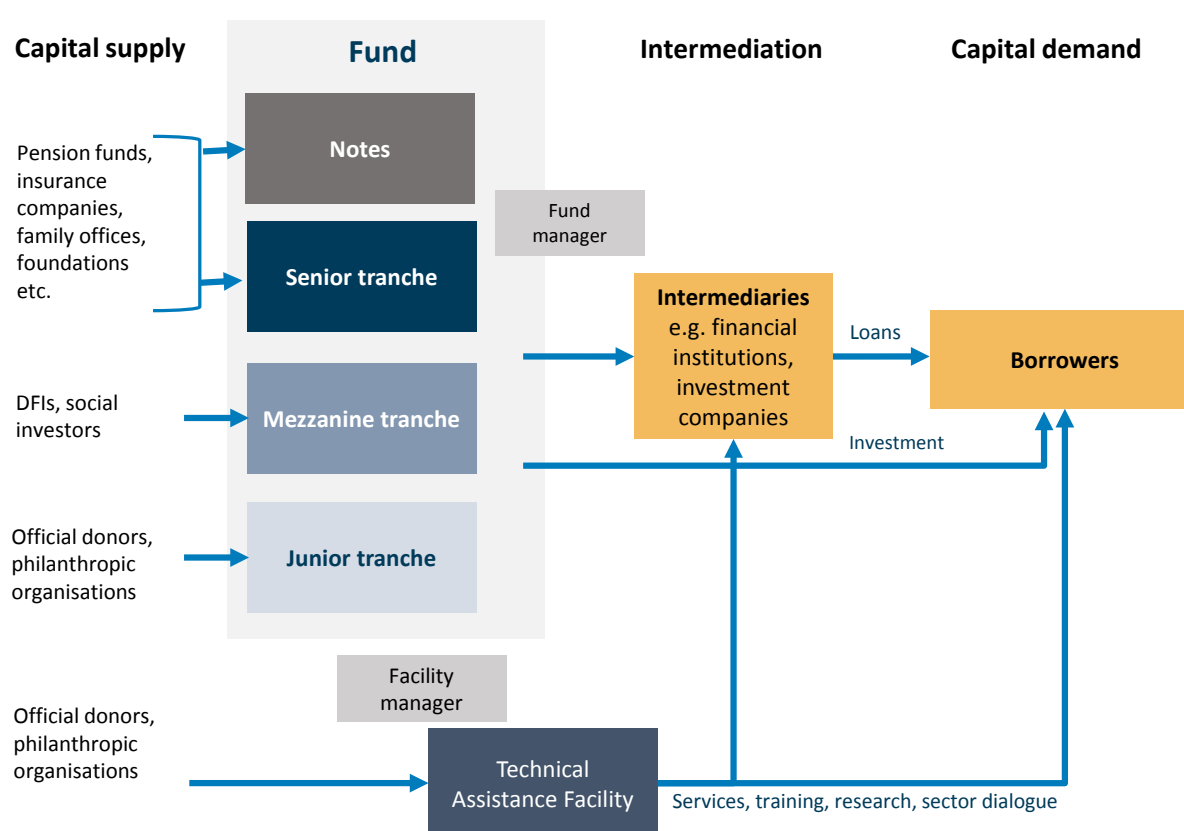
Capital supply

Fund

Intermediation

Capital demand

Pension funds, insurance companies, family offices, foundations etc.

Notes

Senior tranche

Fund manager

Intermediaries e.g. financial institutions, investment companies

Loans

Borrowers

DFIs, social investors

Mezzanine tranche

Investment

Official donors, philanthropic organisations

Junior tranche

Facility manager

Official donors, philanthropic organisations

Technical Assistance Facility

Services, training, research, sector dialogue